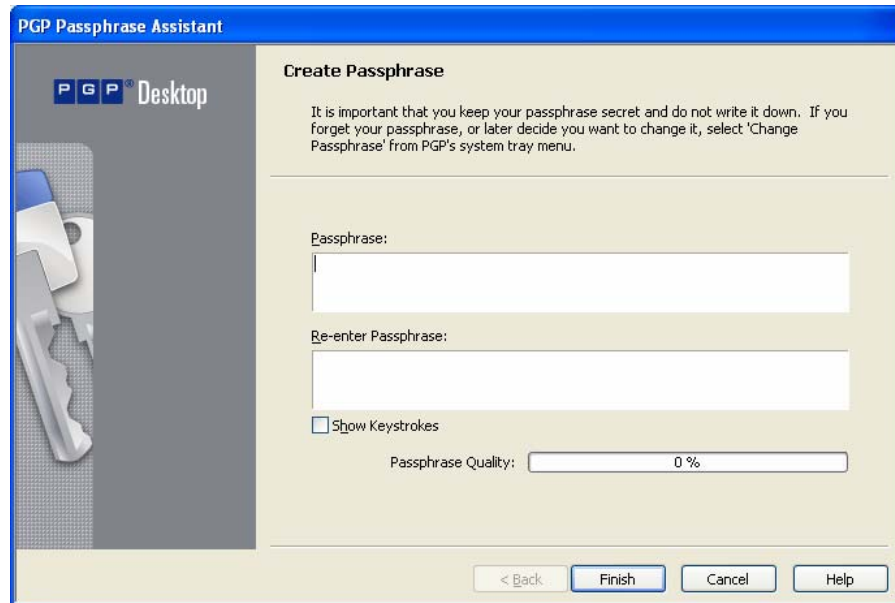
PGP Passphrase Assistant

PGP® Desktop

Create Passphrase

It is important that you keep your passphrase secret and do not write it down. If you forget your passphrase, or later decide you want to change it, select 'Change Passphrase' from PGP's system tray menu.

Passphrase:

Re-enter Passphrase:

Show Keystrokes

Passphrase Quality: 0 %

< Back Finish Cancel Help